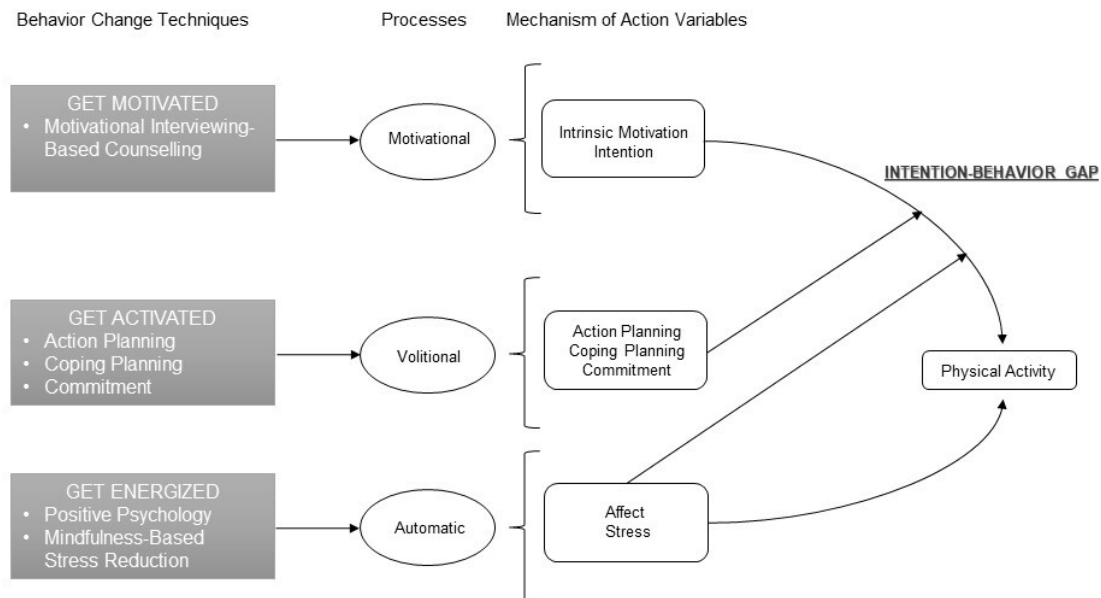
Behavior Change Techniques

Processes

Mechanism of Action Variables

GET MOTIVATED
• Motivational Interviewing-Based Counselling

Motivational

Intrinsic Motivation
Intention

INTENTION-BEHAVIOR GAP

GET ACTIVATED
• Action Planning
• Coping Planning
• Commitment

Volitional

Action Planning
Coping Planning
Commitment

Physical Activity

GET ENERGIZED
• Positive Psychology
• Mindfulness-Based Stress Reduction

Automatic

Affect
Stress